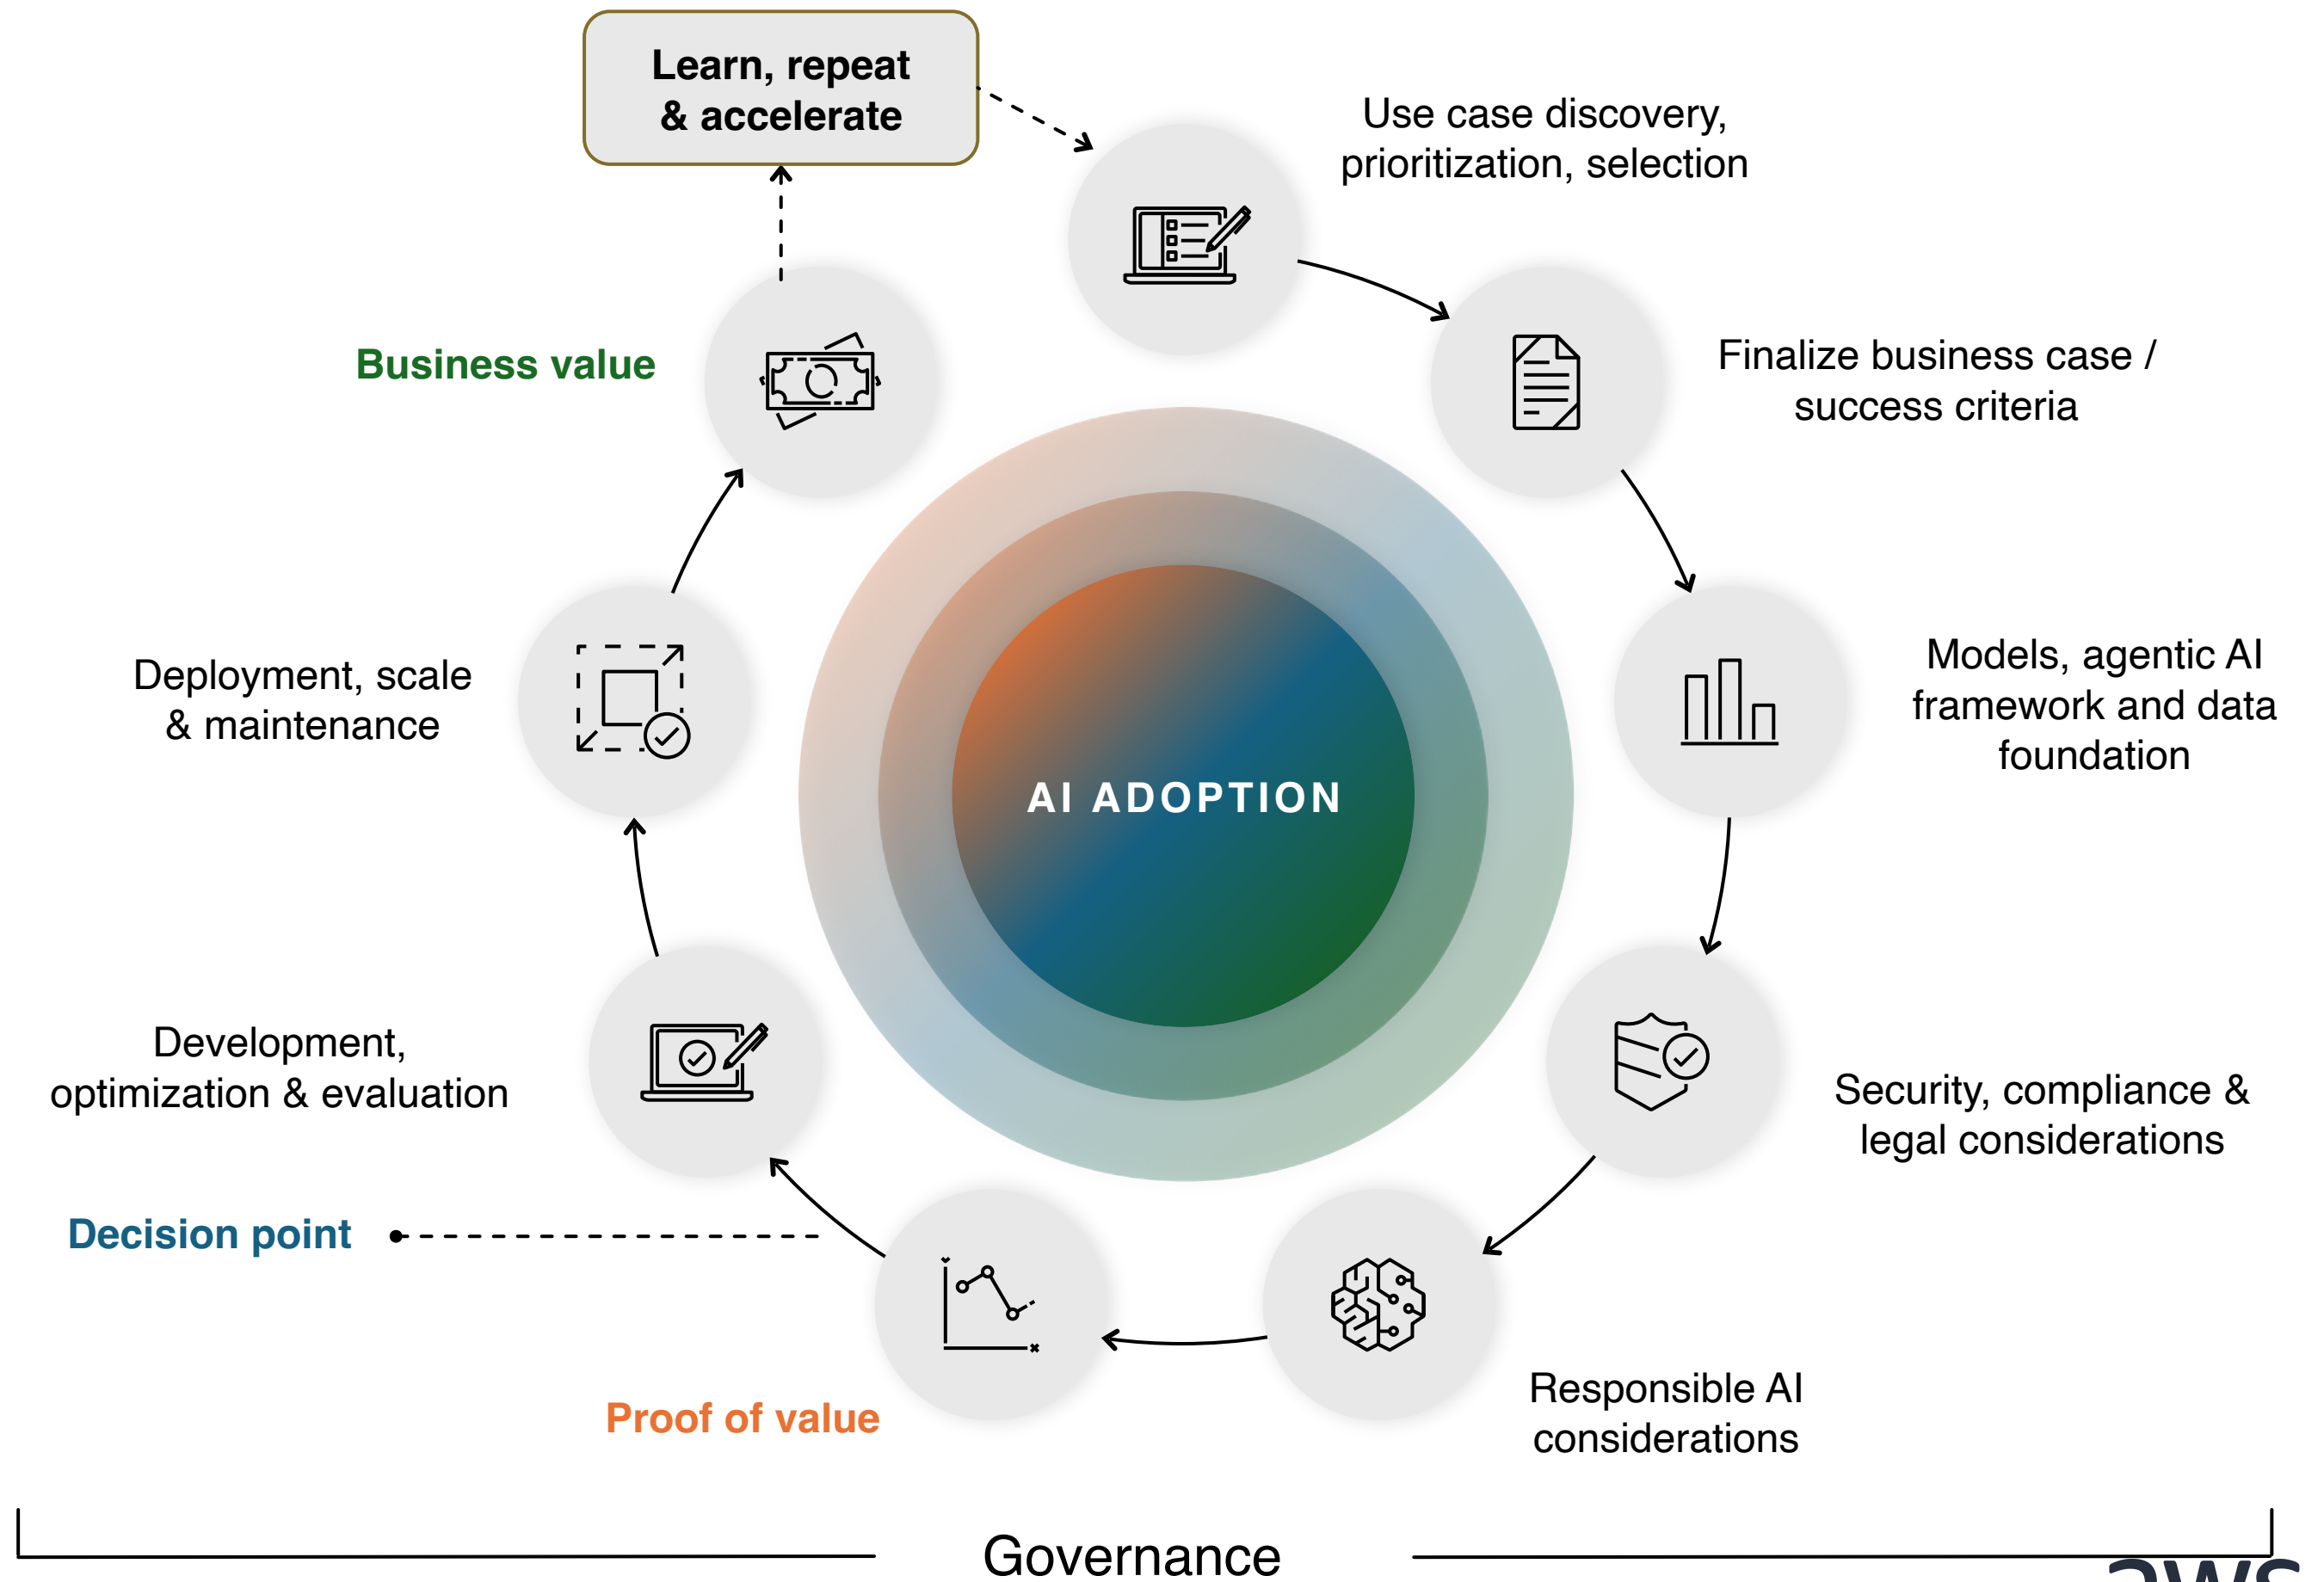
Learn, repeat & accelerate

Use case discovery, prioritization, selection

Business value

Finalize business case / success criteria

AI ADOPTION

Deployment, scale & maintenance

Models, agentic AI framework and data foundation

Development, optimization & evaluation

Security, compliance & legal considerations

Decision point

Proof of value

Responsible AI considerations

Governance

aws